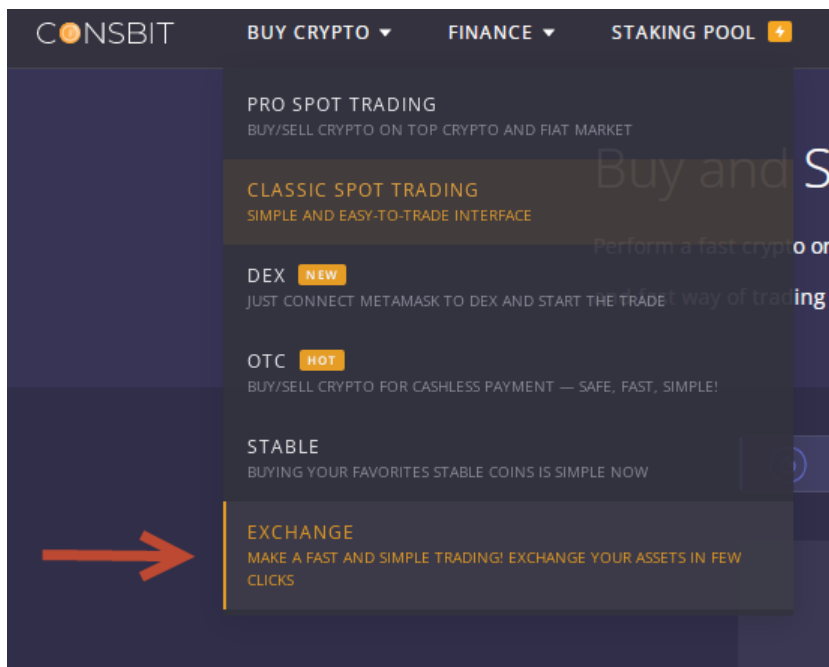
CONSBIT BUY CRYPTO FINANCE STAKING POOL

PRO SPOT TRADING
BUY/SELL CRYPTO ON TOP CRYPTO AND FIAT MARKET

CLASSIC SPOT TRADING
SIMPLE AND EASY-TO-TRADE INTERFACE

DEX NEW
JUST CONNECT METAMASK TO DEX AND START THE TRADE

OTC HOT
BUY/SELL CRYPTO FOR CASHLESS PAYMENT — SAFE, FAST, SIMPLE!

STABLE
BUYING YOUR FAVORITES STABLE COINS IS SIMPLE NOW

EXCHANGE
MAKE A FAST AND SIMPLE TRADING! EXCHANGE YOUR ASSETS IN FEW CLICKS

Buy and S

Perform a fast crypto or

and fast way of trading